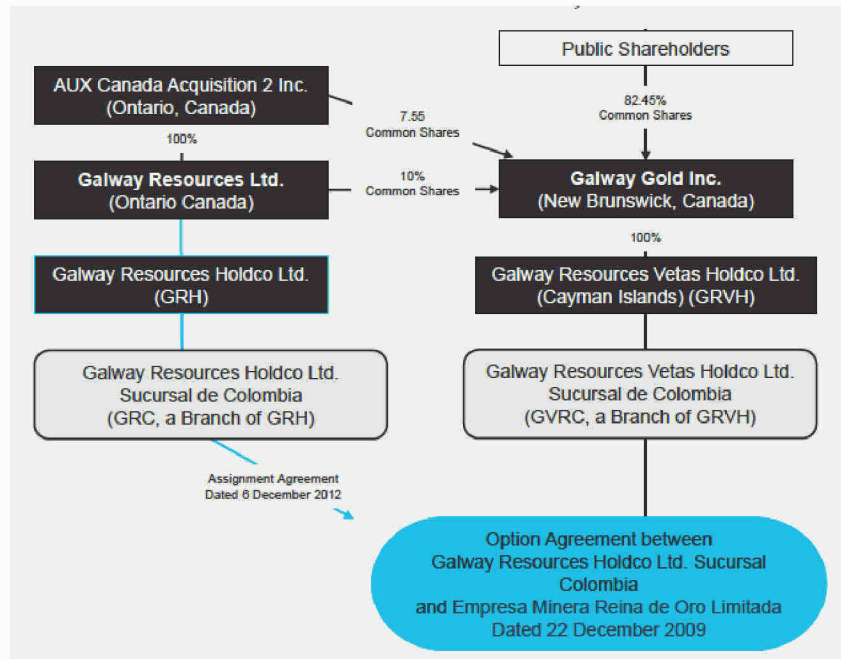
Public Shareholders

AUX Canada Acquisition 2 Inc.
(Ontario, Canada)

7.55
Common Shares

82.45%
Common Shares

100%

Galway Resources Ltd.
(Ontario Canada)

10%
Common Shares

Galway Gold Inc.
(New Brunswick, Canada)

100%

Galway Resources Holdco Ltd.
(GRH)

Galway Resources Vetas Holdco Ltd.
(Cayman Islands) (GRVH)

Galway Resources Holdco Ltd.
Sucursal de Colombia
(GRC, a Branch of GRH)

Galway Resources Vetas Holdco Ltd.
Sucursal de Colombia
(GVRC, a Branch of GRVH)

Assignment Agreement
Dated 6 December 2012

Option Agreement between
Galway Resources Holdco Ltd. Sucursal Colombia
and Empresa Minera Reina de Oro Limitada
Dated 22 December 2009